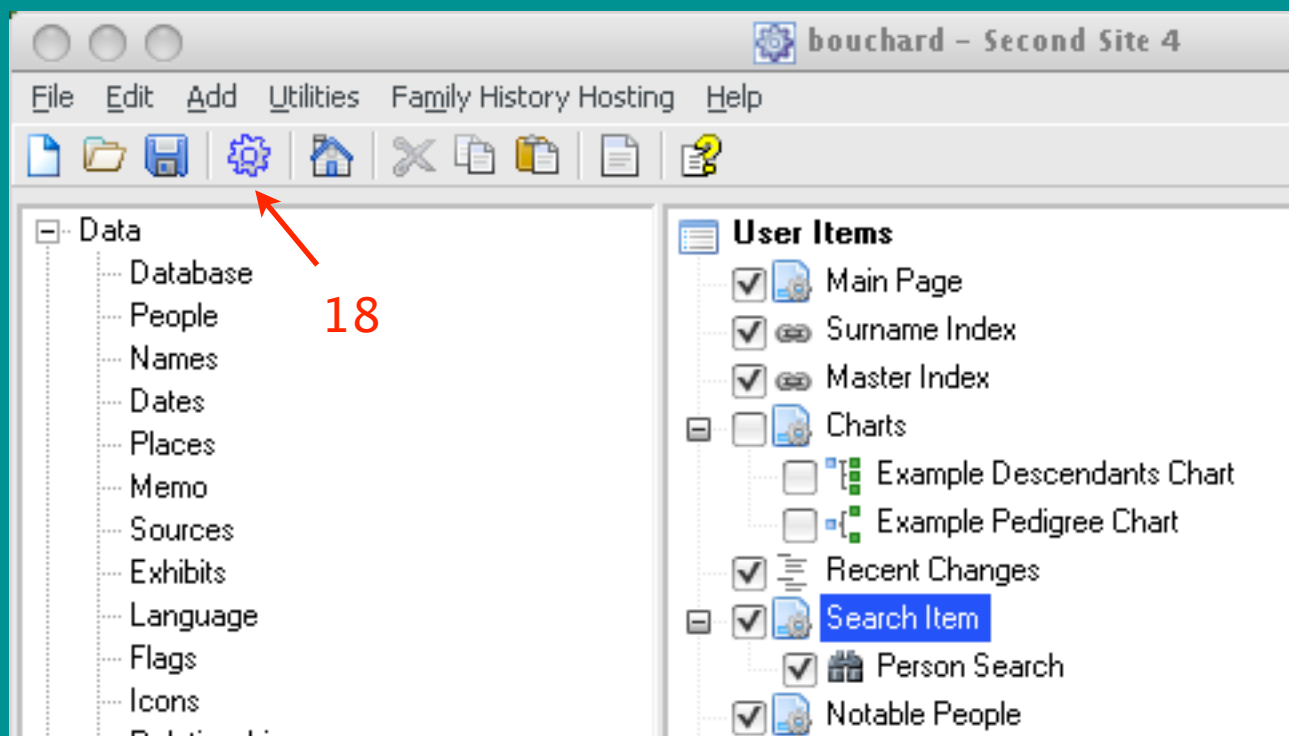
bouchard – Second Site 4

File Edit Add Utilities Family History Hosting Help

18

Data
Database
People
Names
Dates
Places
Memo
Sources
Exhibits
Language
Flags
Icons
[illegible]

User Items
Main Page
Surname Index
Master Index
Charts
Example Descendants Chart
Example Pedigree Chart
Recent Changes
Search Item
Person Search
Notable People